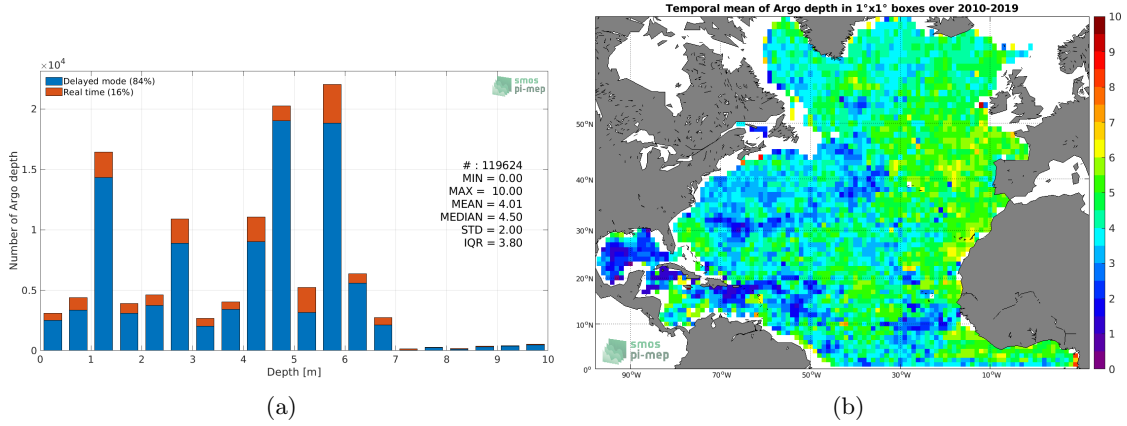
$\times 10^4$

Delayed mode (84%)
Real time (16%)

smos
pi-mep

Number of Argo depth

2
1.5
1
0.5
0

# : 119624
MIN = 0.00
MAX = 10.00
MEAN = 4.01
MEDIAN = 4.50
STD = 2.00
IQR = 3.80

0 1 2 3 4 5 6 7 8 9 10

Depth [m]

(a)

Temporal mean of Argo depth in 1°x1° boxes over 2010-2019

50°N
40°N
30°N
20°N
10°N

90°W 70°W 50°W 30°W 10°W

smos
pi-mep

10
9
8
7
6
5
4
3
2
1
0

(b)